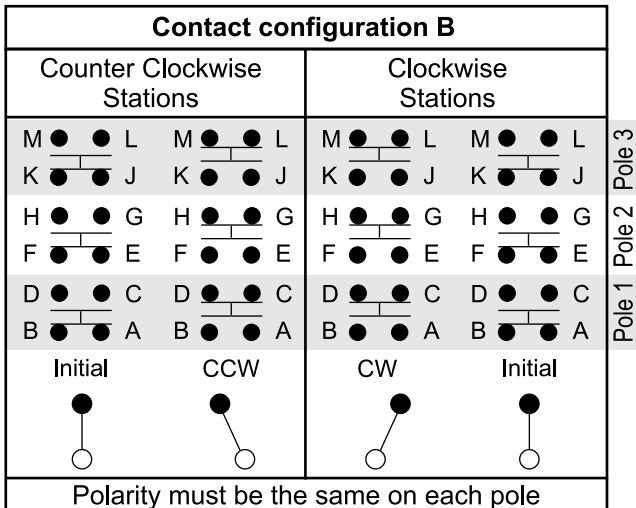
Contact configuration B

| Counter Clockwise Stations | | Clockwise Stations | | |
|---|---|---|---|---|
| M L K J | M L K J | M L K J | M L K J | Pole 3 |
| H G F E | H G F E | H G F E | H G F E | Pole 2 |
| D C B A | D C B A | D C B A | D C B A | Pole 1 |
| Initial | CCW | CW | Initial | |

Polarity must be the same on each pole